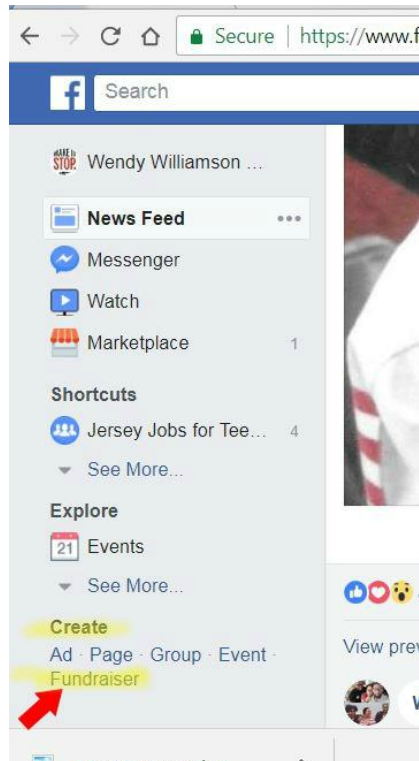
Secure | https://www.f

Search

MAKE IT STOP Wendy Williamson ...

News Feed

Messenger

Watch

Marketplace 1

Shortcuts

Jersey Jobs for Tee... 4

See More...

Explore

21 Events

See More...

Create

Ad · Page · Group · Event · Fundraiser

View prev